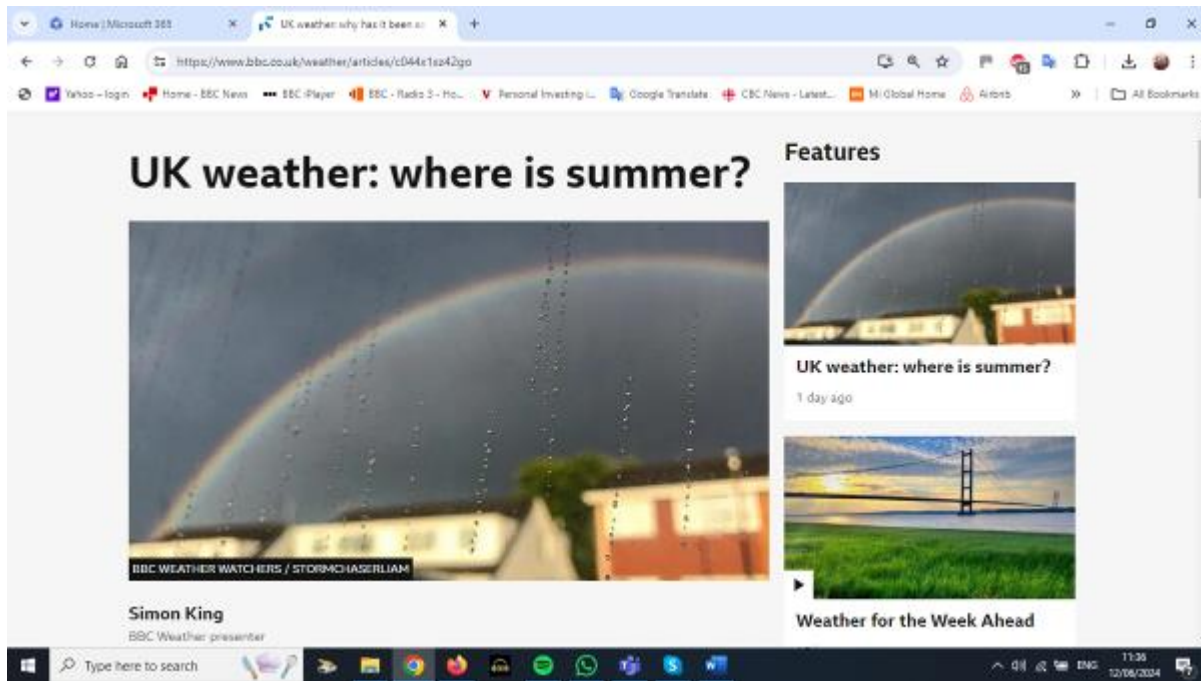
Home | Microsoft 365
UK weather: why has it been so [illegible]
https://www.bbc.co.uk/weather/articles/c044x1sz42go
Yahoo – login   Home - BBC News   BBC iPlayer   BBC - Radio 3 - Ho...   Personal Investing i...   Google Translate   CBC News - Latest...   Mi Global Home   Airbnb   All Bookmarks

UK weather: where is summer?

BBC WEATHER WATCHERS / STORMCHASERLIAM

Simon King
BBC Weather presenter

Features

UK weather: where is summer?
1 day ago

Weather for the Week Ahead

Type here to search
ENG 11:36 12/06/2024